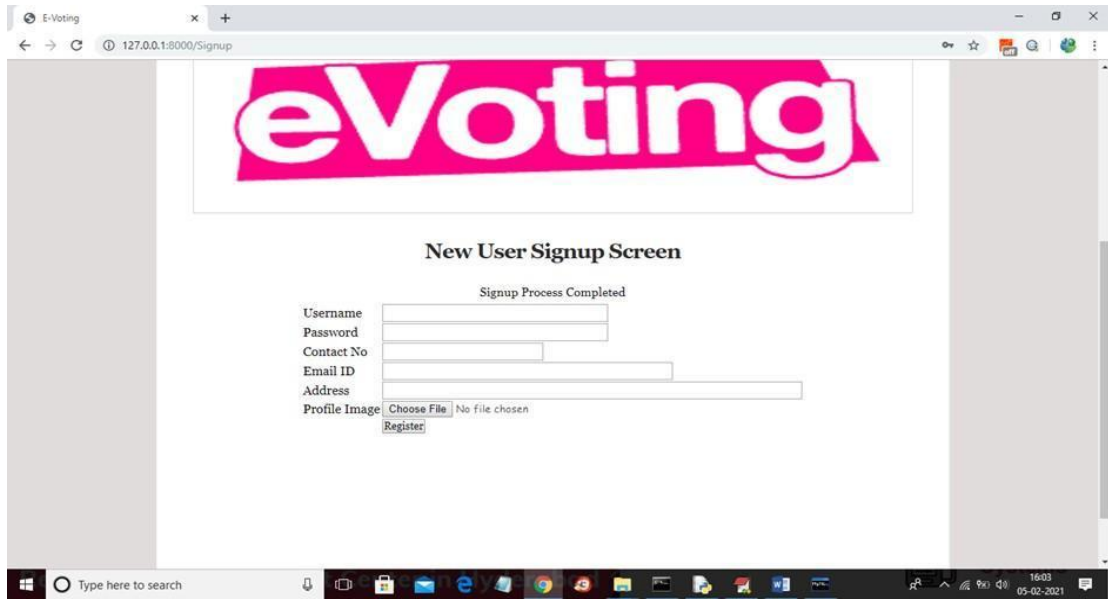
E-Voting
127.0.0.1:8000/Signup

eVoting

New User Signup Screen

Signup Process Completed

Username
Password
Contact No
Email ID
Address
Profile Image Choose File No file chosen
Register

Type here to search
16:03
05-02-2021